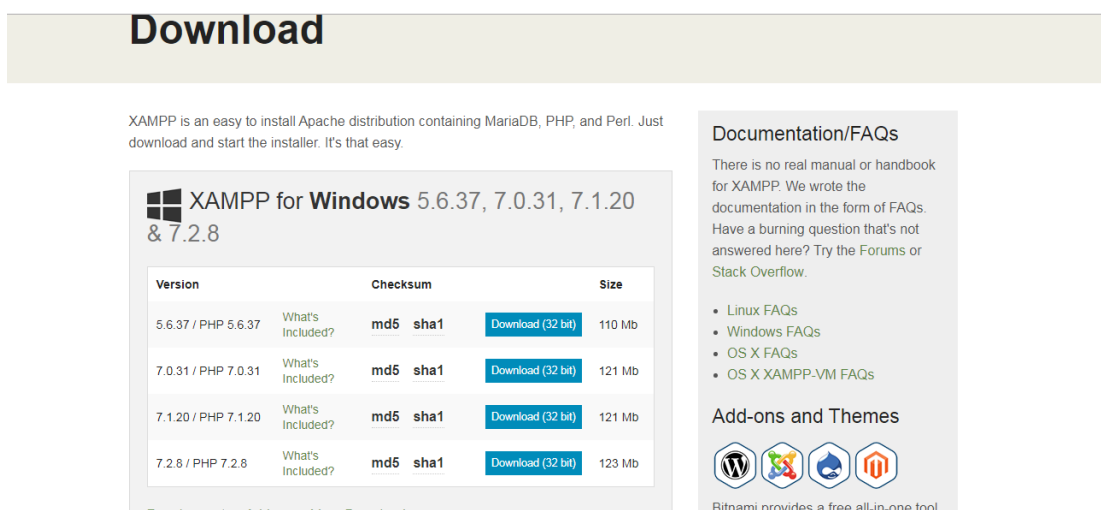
Download

XAMPP is an easy to install Apache distribution containing MariaDB, PHP, and Perl. Just download and start the installer. It's that easy.

XAMPP for Windows 5.6.37, 7.0.31, 7.1.20 & 7.2.8

| Version | | Checksum | | | Size |
|---|---|---|---|---|---|
| 5.6.37 / PHP 5.6.37 | What's Included? | md5 | sha1 | Download (32 bit) | 110 Mb |
| 7.0.31 / PHP 7.0.31 | What's Included? | md5 | sha1 | Download (32 bit) | 121 Mb |
| 7.1.20 / PHP 7.1.20 | What's Included? | md5 | sha1 | Download (32 bit) | 121 Mb |
| 7.2.8 / PHP 7.2.8 | What's Included? | md5 | sha1 | Download (32 bit) | 123 Mb |

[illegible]

Documentation/FAQs

There is no real manual or handbook for XAMPP. We wrote the documentation in the form of FAQs. Have a burning question that's not answered here? Try the Forums or Stack Overflow.

- Linux FAQs
- Windows FAQs
- OS X FAQs
- OS X XAMPP-VM FAQs

Add-ons and Themes

Bitnami provides a free all-in-one tool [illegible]